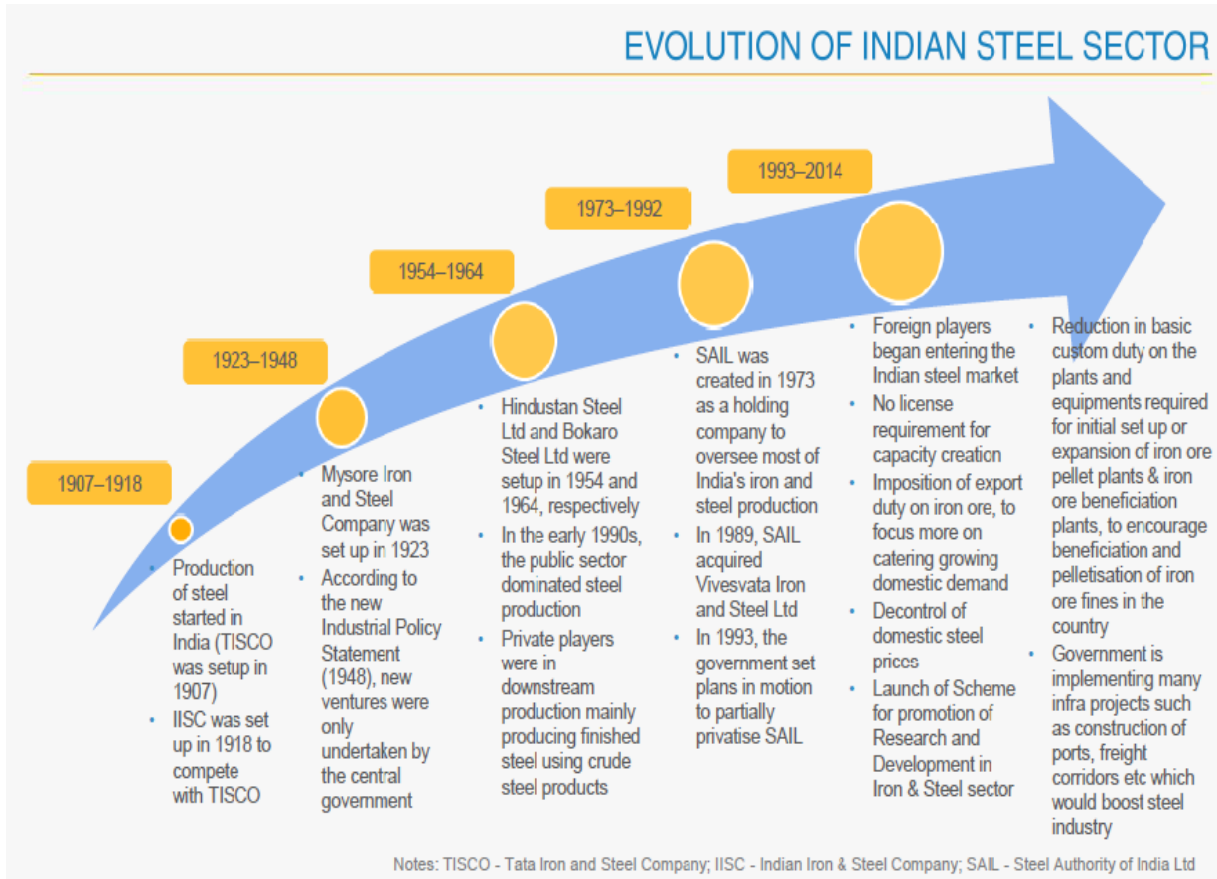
EVOLUTION OF INDIAN STEEL SECTOR

1907–1918

- Production of steel started in India (TISCO was setup in 1907)
- IISC was set up in 1918 to compete with TISCO

1923–1948

- Mysore Iron and Steel Company was set up in 1923
- According to the new Industrial Policy Statement (1948), new ventures were only undertaken by the central government

1954–1964

- Hindustan Steel Ltd and Bokaro Steel Ltd were setup in 1954 and 1964, respectively
- In the early 1990s, the public sector dominated steel production
- Private players were in downstream production mainly producing finished steel using crude steel products

1973–1992

- SAIL was created in 1973 as a holding company to oversee most of India's iron and steel production
- In 1989, SAIL acquired Vivesvata Iron and Steel Ltd
- In 1993, the government set plans in motion to partially privatise SAIL

1993–2014

- Foreign players began entering the Indian steel market
- No license requirement for capacity creation
- Imposition of export duty on iron ore, to focus more on catering growing domestic demand
- Decontrol of domestic steel prices
- Launch of Scheme for promotion of Research and Development in Iron & Steel sector

- Reduction in basic custom duty on the plants and equipments required for initial set up or expansion of iron ore pellet plants & iron ore beneficiation plants, to encourage beneficiation and pelletisation of iron ore fines in the country
- Government is implementing many infra projects such as construction of ports, freight corridors etc which would boost steel industry

Notes: TISCO - Tata Iron and Steel Company; IISC - Indian Iron & Steel Company; SAIL - Steel Authority of India Ltd